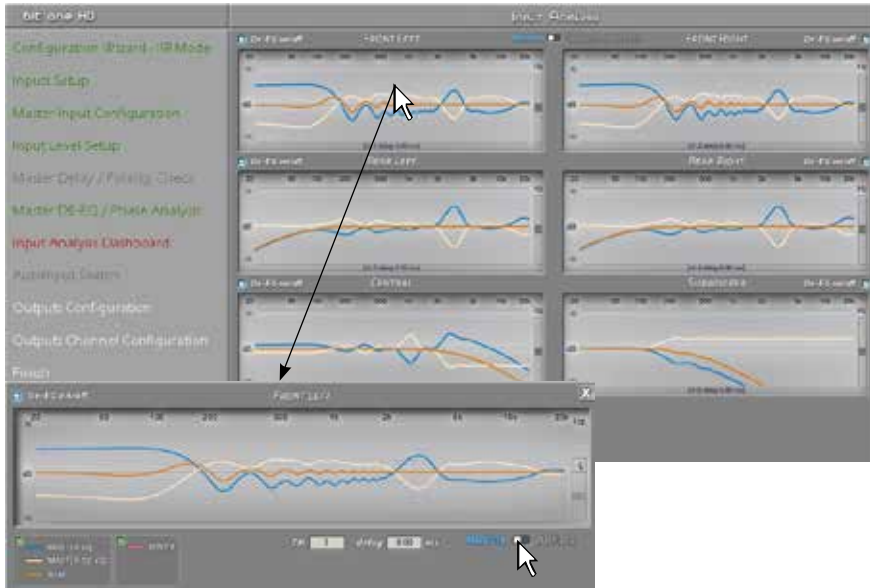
bit one HD

Input Analysis

Configuration Wizard - IR Mode

Input Setup

Master Input Configuration

Input Level Setup

Master Delay / Polarity Check

Master DB-EQ / Phase Analyzer

Input Analysis Dashboard

AutoInput Status

Outputs Configuration

Outputs Channel Configuration

Finish

FRONT LEFT

FRONT RIGHT

REAR LEFT

REAR RIGHT

CENTRAL

SUBWOOFER

FRONT LEFT

20

50

100

200

500

1k

2k

5k

10k

20k

dB

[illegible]

OK

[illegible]

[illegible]